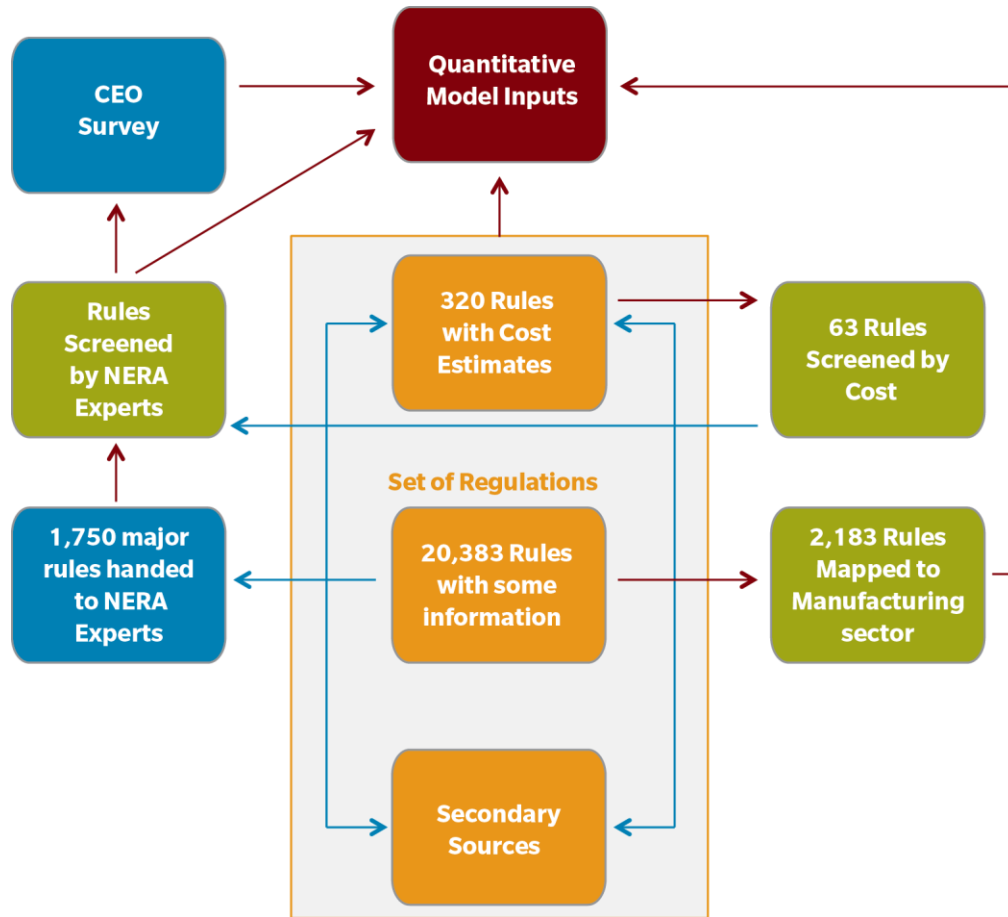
Quantitative Model Inputs

CEO Survey

Rules Screened by NERA Experts

320 Rules with Cost Estimates

63 Rules Screened by Cost

Set of Regulations

1,750 major rules handed to NERA Experts

20,383 Rules with some information

2,183 Rules Mapped to Manufacturing sector

Secondary Sources